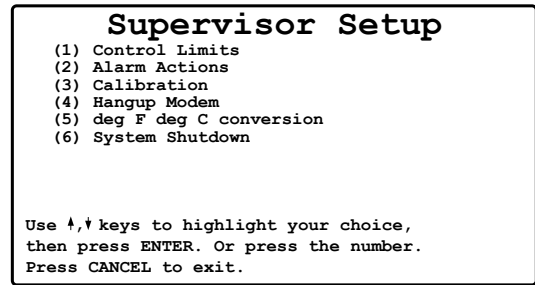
Supervisor Setup

(1) Control Limits
(2) Alarm Actions
(3) Calibration
(4) Hangup Modem
(5) deg F deg C conversion
(6) System Shutdown

Use ↑,↓ keys to highlight your choice, then press ENTER. Or press the number. Press CANCEL to exit.